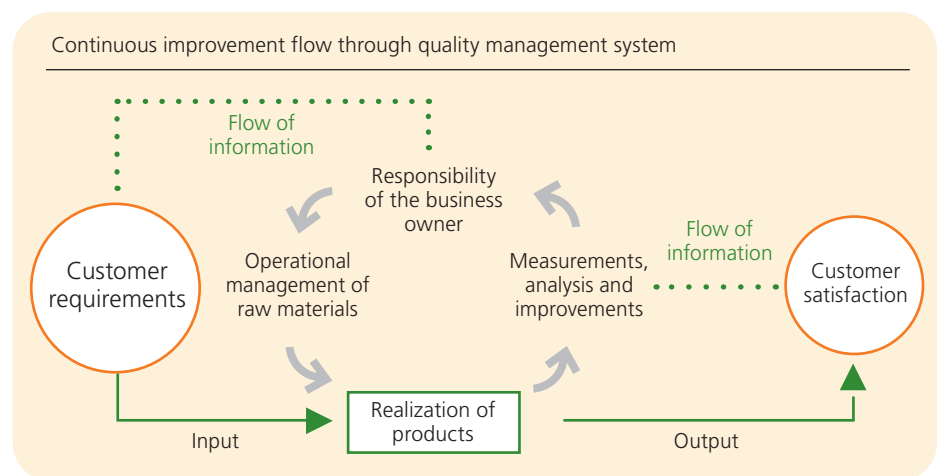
Continuous improvement flow through quality management system

Flow of information

Responsibility of the business owner

Customer requirements

Operational management of raw materials

Measurements, analysis and improvements

Flow of information

Customer satisfaction

Realization of products

Input

Output